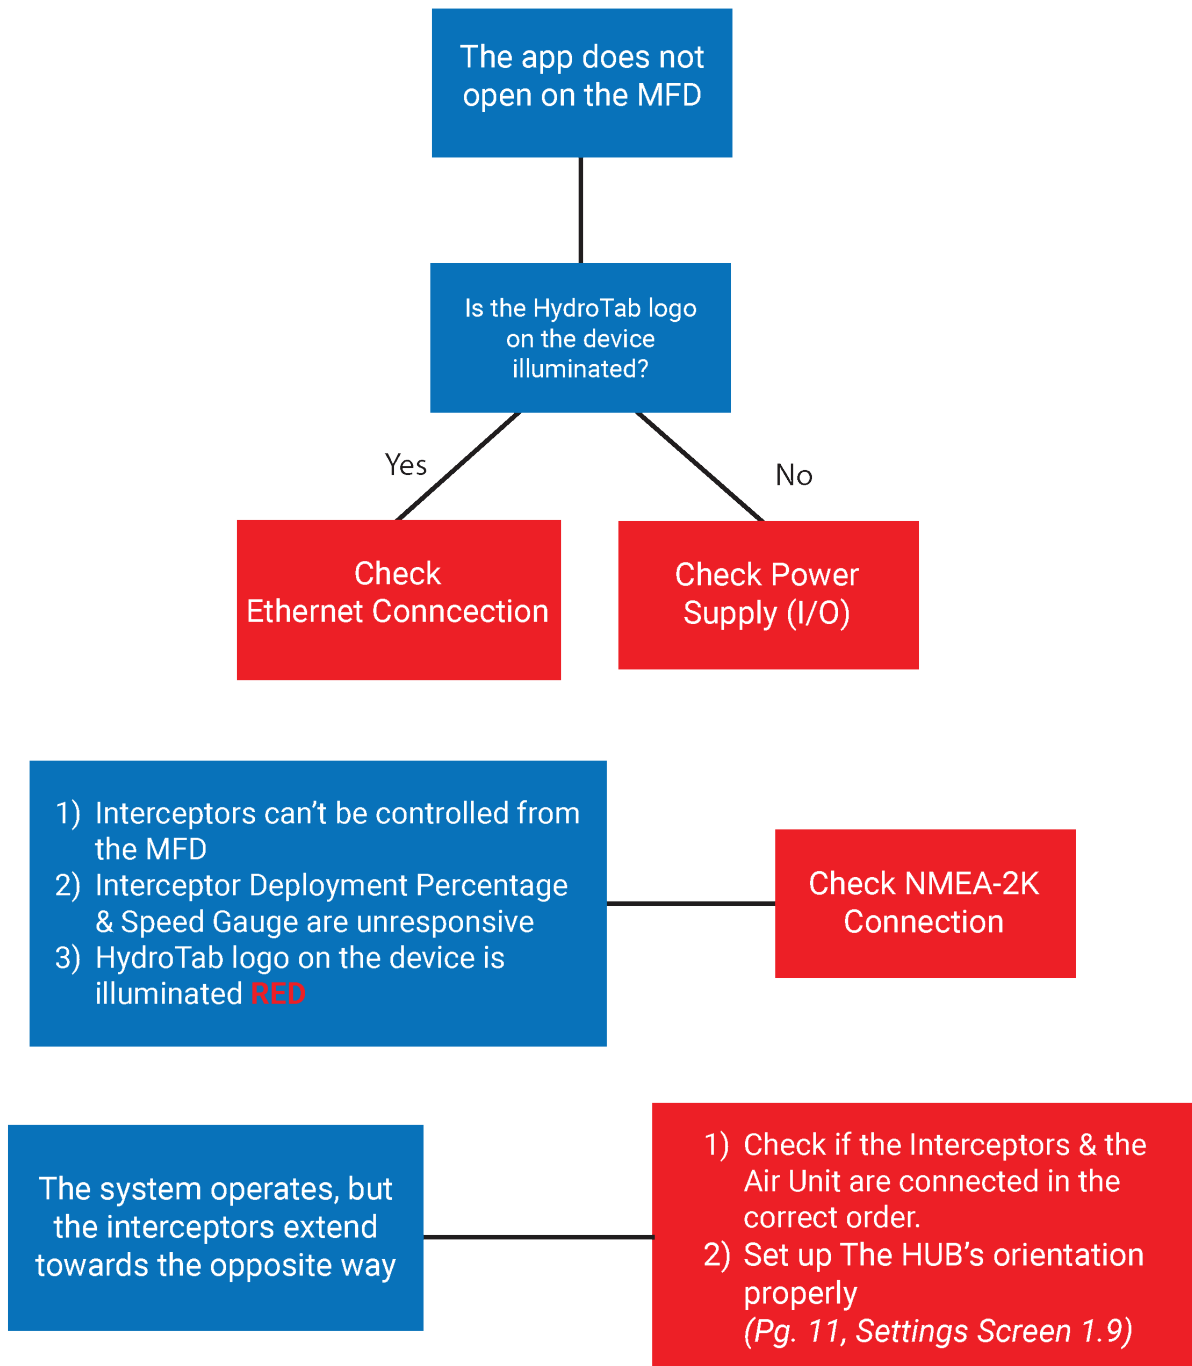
The app does not open on the MFD

Is the HydroTab logo on the device illuminated?

Yes

No

Check Ethernet Conncection

Check Power Supply (I/O)

1) Interceptors can’t be controlled from the MFD
2) Interceptor Deployment Percentage & Speed Gauge are unresponsive
3) HydroTab logo on the device is illuminated RED

Check NMEA-2K Connection

The system operates, but the interceptors extend towards the opposite way

1) Check if the Interceptors & the Air Unit are connected in the correct order.
2) Set up The HUB’s orientation properly (Pg. 11, Settings Screen 1.9)